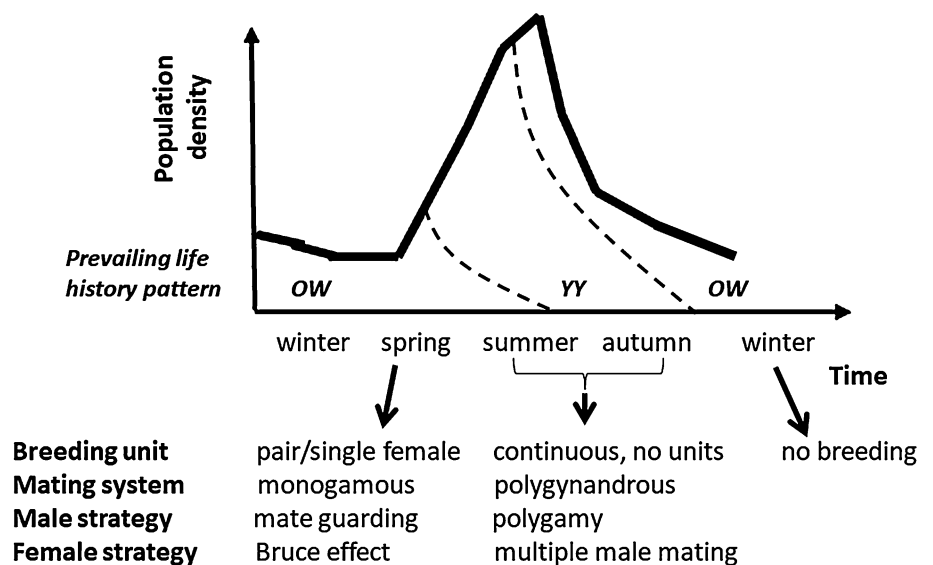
Population density

Prevailing life history pattern

OW

YY

OW

winter spring summer autumn winter

Time

| | | | |
|---|---|---|---|
| **Breeding unit** | pair/single female | continuous, no units | no breeding |
| **Mating system** | monogamous | polygynandrous | |
| **Male strategy** | mate guarding | polygamy | |
| **Female strategy** | Bruce effect | multiple male mating | |